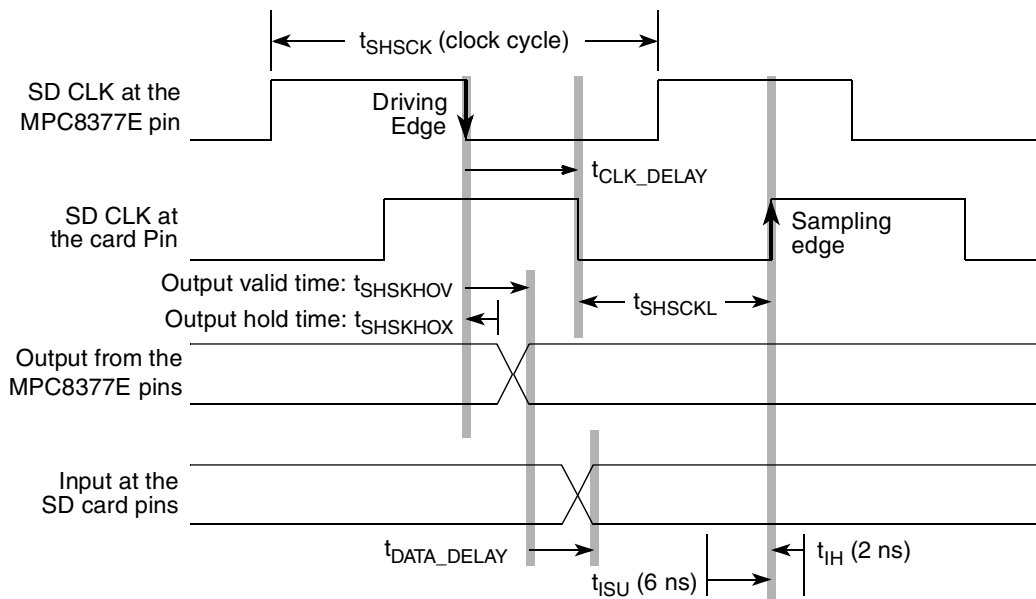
$t_{SHSCK}$ (clock cycle)

SD CLK at the MPC8377E pin

Driving Edge

$t_{CLK\_DELAY}$

SD CLK at the card Pin

Sampling edge

Output valid time: $t_{SHSKHOV}$

Output hold time: $t_{SHSKHOX}$

$t_{SHSCKL}$

Output from the MPC8377E pins

Input at the SD card pins

$t_{DATA\_DELAY}$

$t_{ISU}$ (6 ns)

$t_{IH}$ (2 ns)